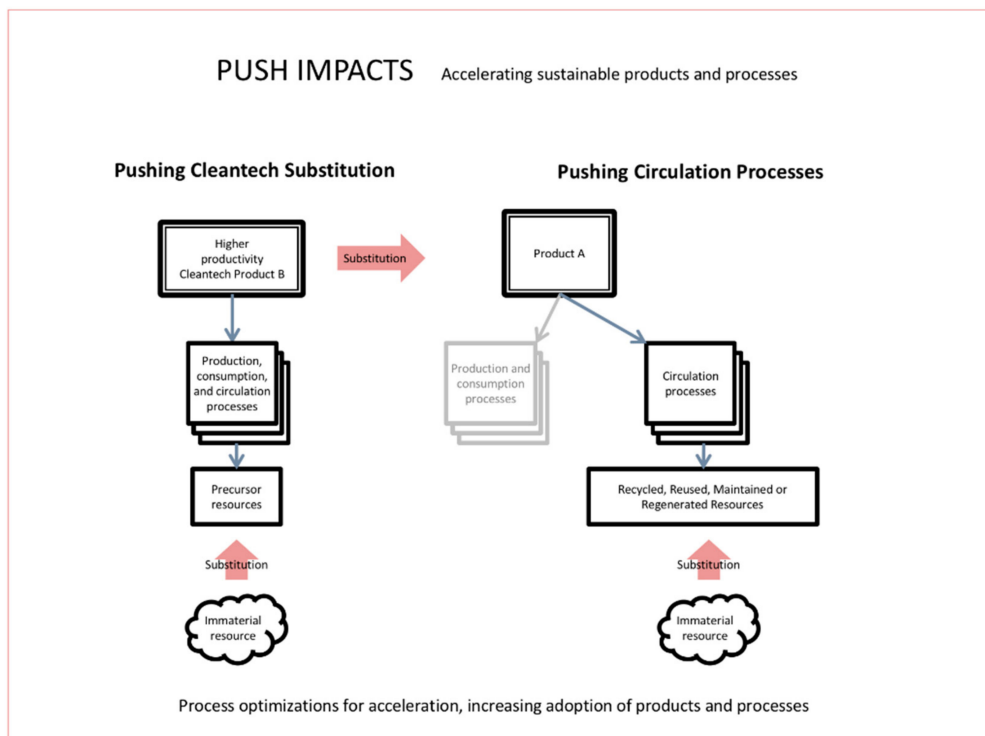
PUSH IMPACTS Accelerating sustainable products and processes

Pushing Cleantech Substitution

Pushing Circulation Processes

Higher productivity Cleantech Product B

Substitution

Product A

Production, consumption, and circulation processes

Production and consumption processes

Circulation processes

Precursor resources

Recycled, Reused, Maintained or Regenerated Resources

Substitution

Substitution

Immaterial resource

Immaterial resource

Process optimizations for acceleration, increasing adoption of products and processes